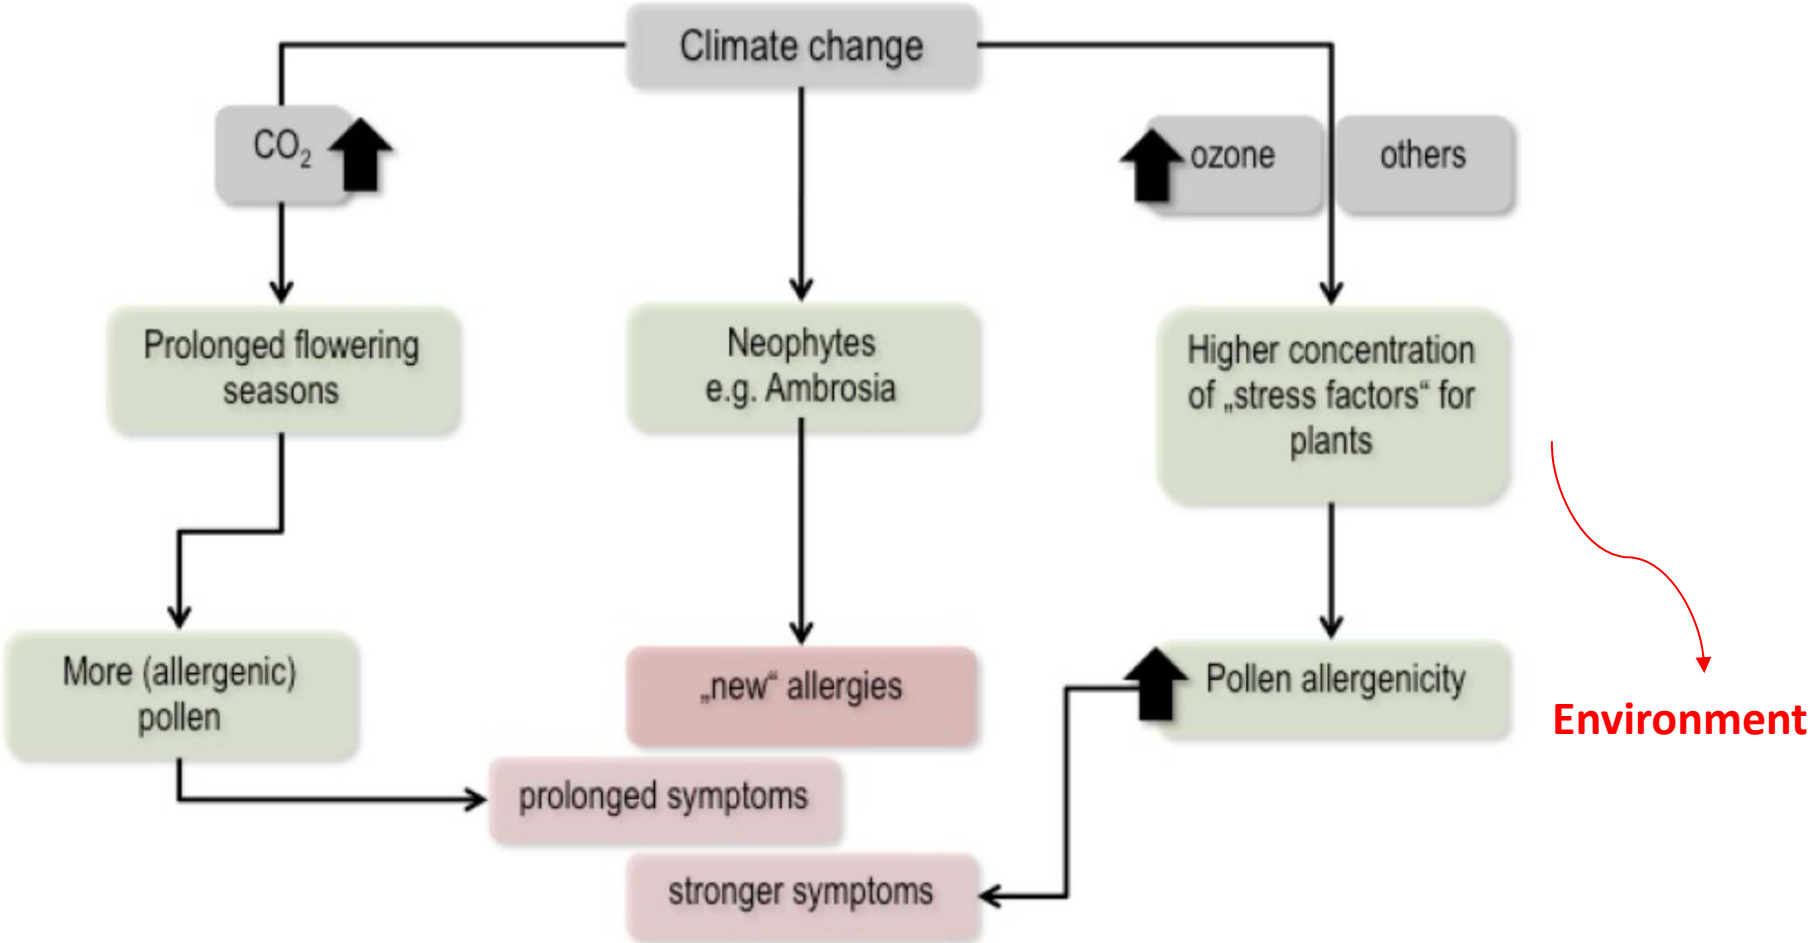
Climate change

$CO_2$

ozone

others

Prolonged flowering seasons

Neophytes e.g. Ambrosia

Higher concentration of „stress factors“ for plants

More (allergenic) pollen

„new“ allergies

Pollen allergenicity

Environment

prolonged symptoms

stronger symptoms